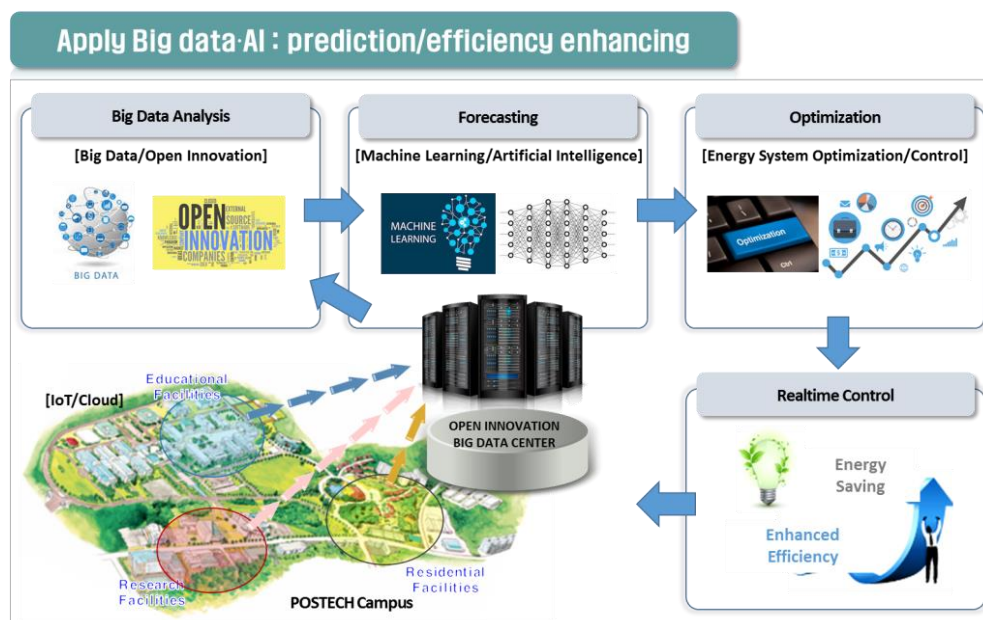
Apply Big data·AI : prediction/efficiency enhancing

Big Data Analysis

[Big Data/Open Innovation]

BIG DATA

OPEN
EXTERNAL
SOURCE
INNOVATION
COMPANIES

Forecasting

[Machine Learning/Artificial Intelligence]

MACHINE LEARNING

Optimization

[Energy System Optimization/Control]

Optimization

Ctrl

[IoT/Cloud]

Educational Facilities

OPEN INNOVATION BIG DATA CENTER

Realtime Control

Energy Saving

Enhanced Efficiency

Research Facilities

Residential Facilities

POSTECH Campus